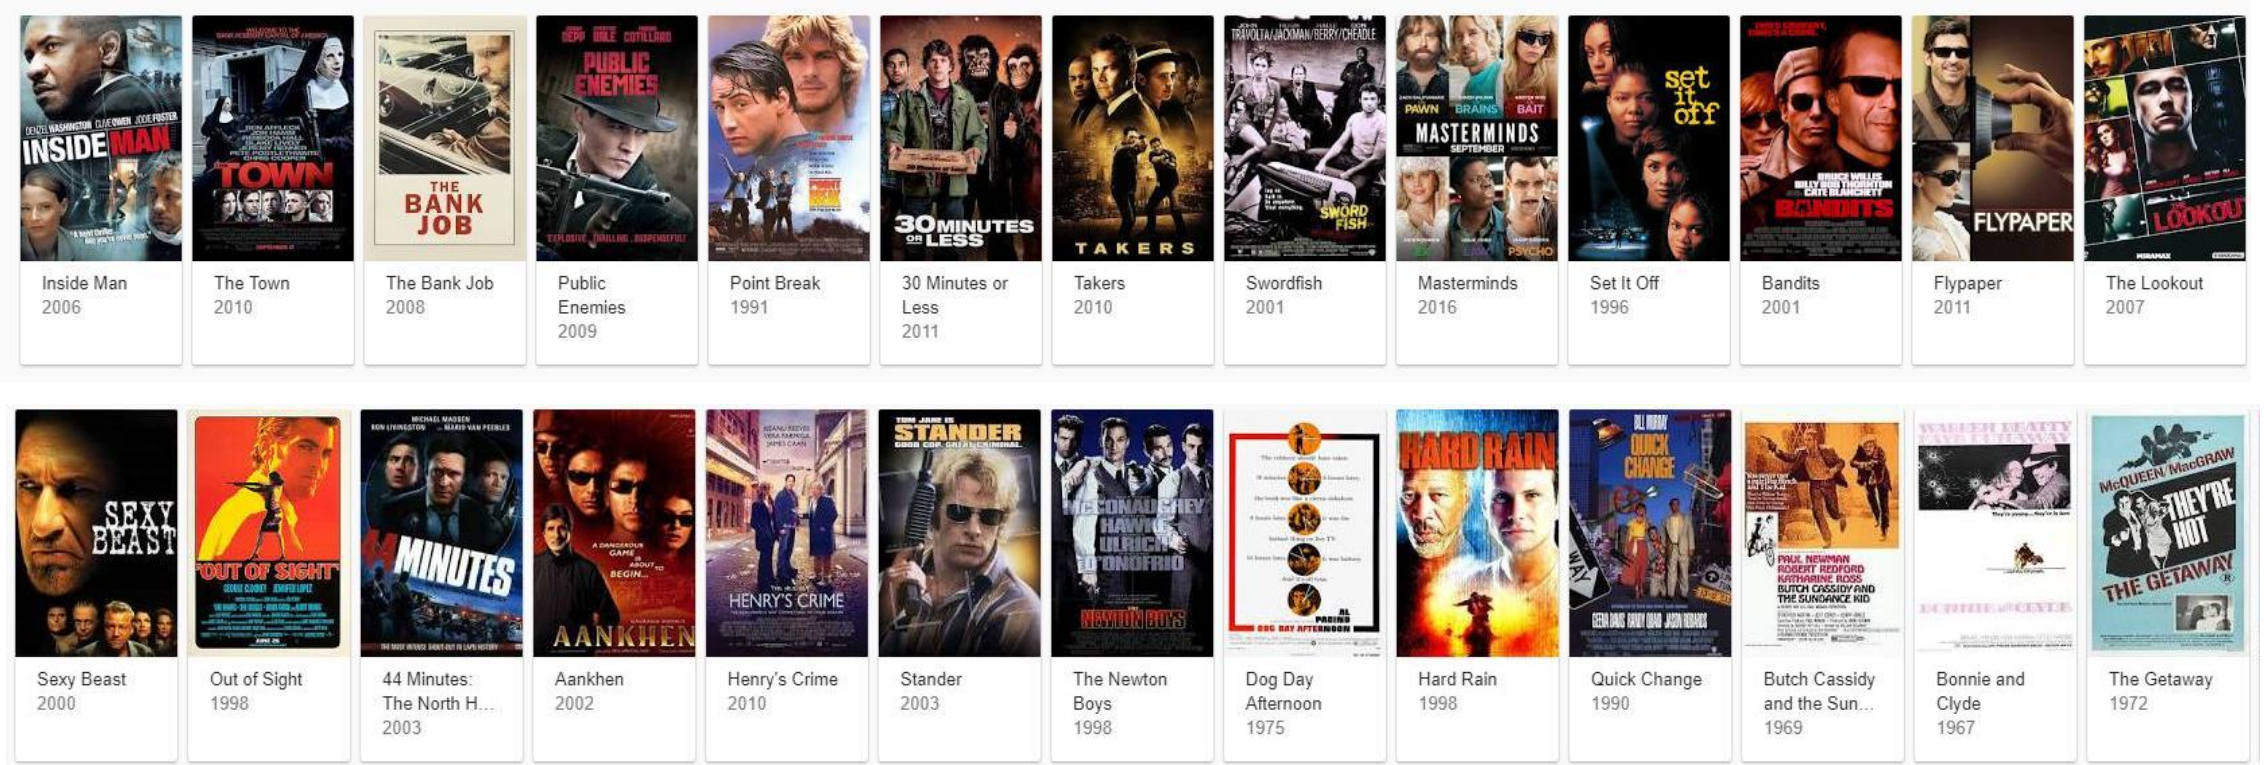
DENZEL WASHINGTON CLIVE OWEN JODIE FOSTER
INSIDE MAN
Inside Man
2006

TOWN
The Town
2010

THE BANK JOB
The Bank Job
2008

DEPP BALE COTILLARD
PUBLIC ENEMIES
Public Enemies
2009

POINT BREAK
Point Break
1991

30 MINUTES OR LESS
30 Minutes or Less
2011

TAKERS
Takers
2010

TRAVOLTA/JACKMAN/BERRY/CHEADLE
SWORDFISH
Swordfish
2001

PAWN BRAINS BAIT
MASTERMINDS
SEPTEMBER
Masterminds
2016

set it off
Set It Off
1996

BRUCE WILLIS BILLY BOB THORNTON CATE BLANCHETT
BANDITS
Bandits
2001

FLYPAPER
Flypaper
2011

THE LOOKOUT
MIRAMAX
The Lookout
2007

SEXY BEAST
Sexy Beast
2000

OUT OF SIGHT
GEORGE CLOONEY JENNIFER LOPEZ
Out of Sight
1998

MICHAEL MADSEN RON LIVINGSTON MARIO VAN PEEBLES
44 MINUTES
44 Minutes: The North H...
2003

AANKHEN
Aankhen
2002

KEANU REEVES VERA FARMIGA JAMES CAAN
HENRY'S CRIME
Henry's Crime
2010

TOM JANE IS STANDER
Stander
2003

MCCONAUGHEY HAWKE ULRICH D'ONOFRIO
THE NEWTON BOYS
The Newton Boys
1998

AL PACINO
DOG DAY AFTERNOON
Dog Day Afternoon
1975

HARD RAIN
Hard Rain
1998

BILL MURRAY
QUICK CHANGE
Quick Change
1990

PAUL NEWMAN ROBERT REDFORD KATHARINE ROSS
BUTCH CASSIDY AND THE SUNDANCE KID
Butch Cassidy and the Sun...
1969

WARREN BEATTY FAYE DUNAWAY
BONNIE AND CLYDE
Bonnie and Clyde
1967

McQUEEN/MacGRAW
THEY'RE HOT
THE GETAWAY
The Getaway
1972